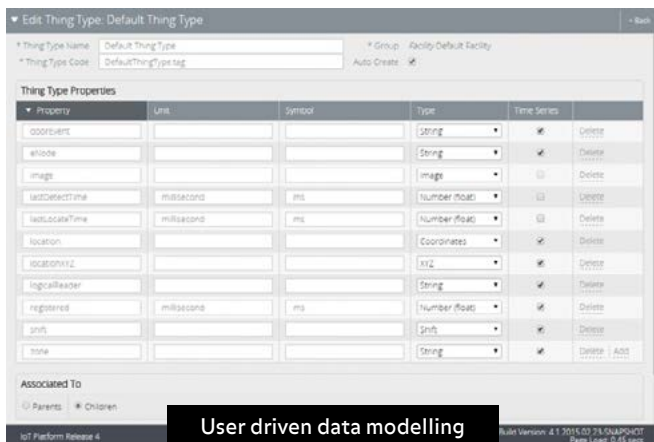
▾ Edit Thing Type: Default Thing Type

« Back

* Thing Type Name Default Thing Type
* Thing Type Code DefaultThingType.tag
* Group Facility:Default Facility
Auto Create ☑

Thing Type Properties

| ▾ Property | Unit | Symbol | Type | Time Series | |
|---|---|---|---|---|---|
| doorEvent | | | String | ☑ | Delete |
| eNode | | | String | ☑ | Delete |
| image | | | Image | ☐ | Delete |
| lastDetectTime | millisecond | ms | Number (float) | ☐ | Delete |
| lastLocateTime | millisecond | ms | Number (float) | ☐ | Delete |
| location | | | Coordinates | ☑ | Delete |
| locationXYZ | | | XYZ | ☑ | Delete |
| logicalReader | | | String | ☑ | Delete |
| registered | millisecond | ms | Number (float) | ☑ | Delete |
| shift | | | Shift | ☑ | Delete |
| zone | | | String | ☑ | Delete \| Add |

Associated To

○ Parents ◉ Children

IoT Platform Release 4

User driven data modelling

Build Version: 4.1.2015.02.23-SNAPSHOT
Page Load: 0.45 secs